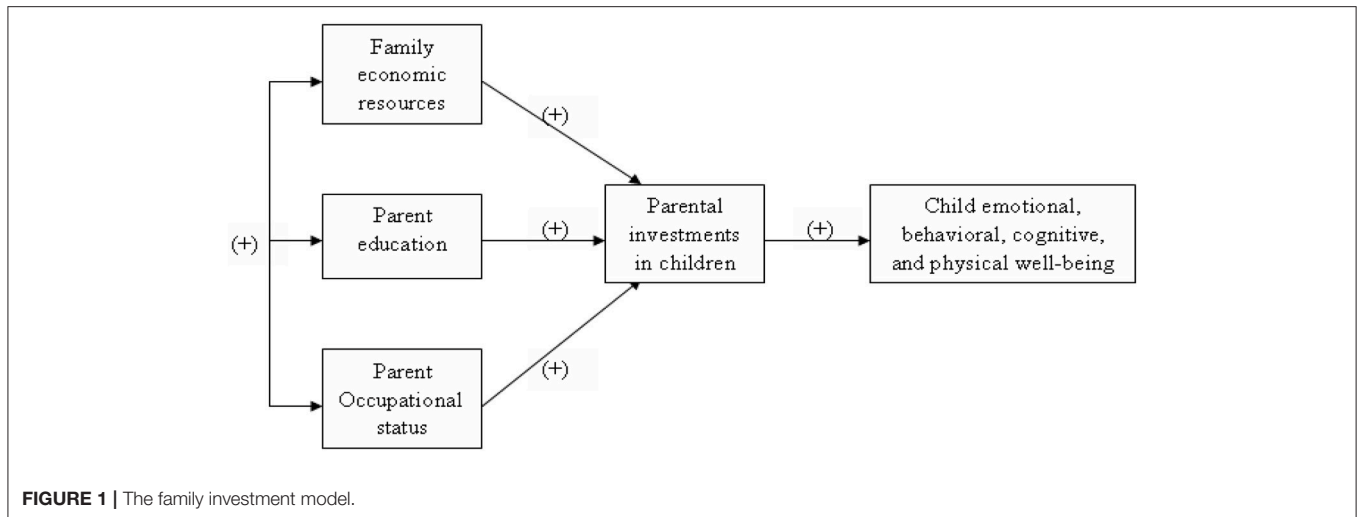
Family economic resources

(+)

(+)

Parent education

(+)

Parental investments in children

(+)

Child emotional, behavioral, cognitive, and physical well-being

Parent Occupational status

(+)

FIGURE 1 | The family investment model.